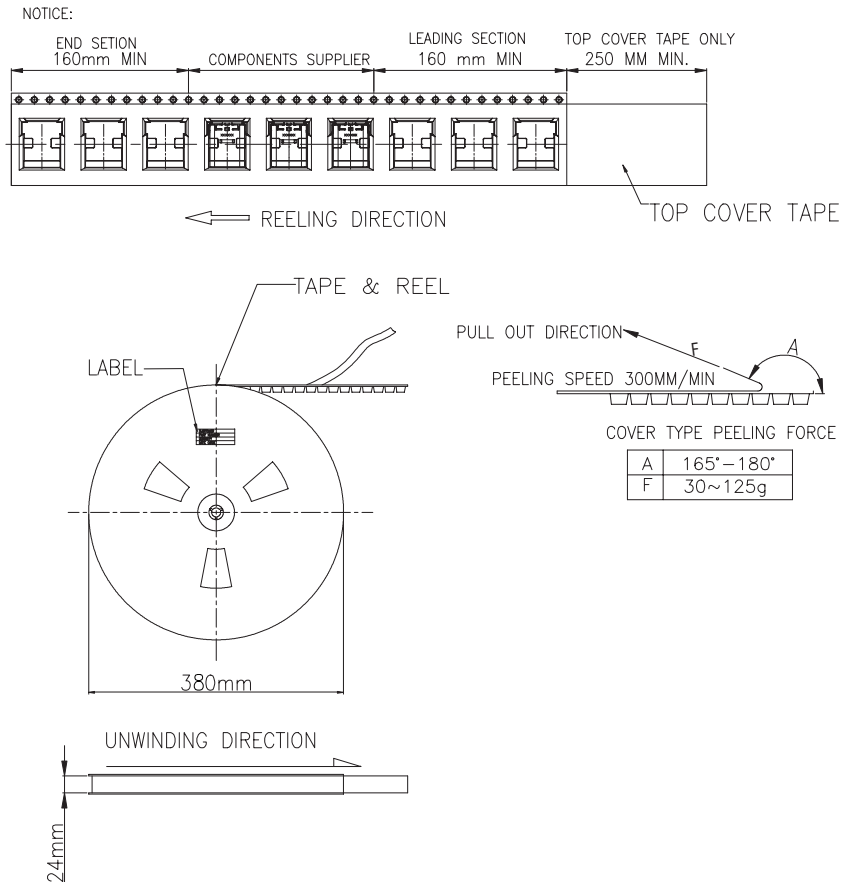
NOTICE:

END SETION
160mm MIN

COMPONENTS SUPPLIER

LEADING SECTION
160 mm MIN

TOP COVER TAPE ONLY
250 MM MIN.

REELING DIRECTION

TOP COVER TAPE

TAPE & REEL

LABEL

PULL OUT DIRECTION

F

A

PEELING SPEED 300MM/MIN

COVER TYPE PEELING FORCE

| A | 165°–180° |
|---|---|
| F | 30~125g |

380mm

UNWINDING DIRECTION

24mm